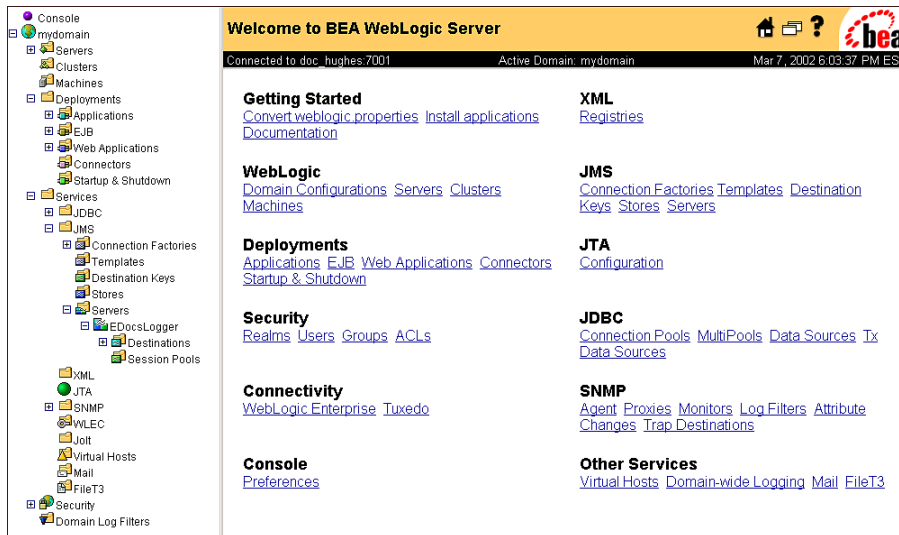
Console
mydomain
Servers
Clusters
Machines
Deployments
Applications
EJB
Web Applications
Connectors
Startup & Shutdown
Services
JDBC
JMS
Connection Factories
Templates
Destination Keys
Stores
Servers
EDocsLogger
Destinations
Session Pools
XML
JTA
SNMP
WLEC
Jolt
Virtual Hosts
Mail
FileT3
Security
Domain Log Filters

Welcome to BEA WebLogic Server

bea

Connected to doc_hughes:7001 Active Domain: mydomain Mar 7, 2002 6:03:37 PM ES

Getting Started
Convert weblogic.properties Install applications Documentation

WebLogic
Domain Configurations Servers Clusters Machines

Deployments
Applications EJB Web Applications Connectors Startup & Shutdown

Security
Realms Users Groups ACLs

Connectivity
WebLogic Enterprise Tuxedo

Console
Preferences

XML
Registries

JMS
Connection Factories Templates Destination Keys Stores Servers

JTA
Configuration

JDBC
Connection Pools MultiPools Data Sources Tx Data Sources

SNMP
Agent Proxies Monitors Log Filters Attribute Changes Trap Destinations

Other Services
Virtual Hosts Domain-wide Logging Mail FileT3